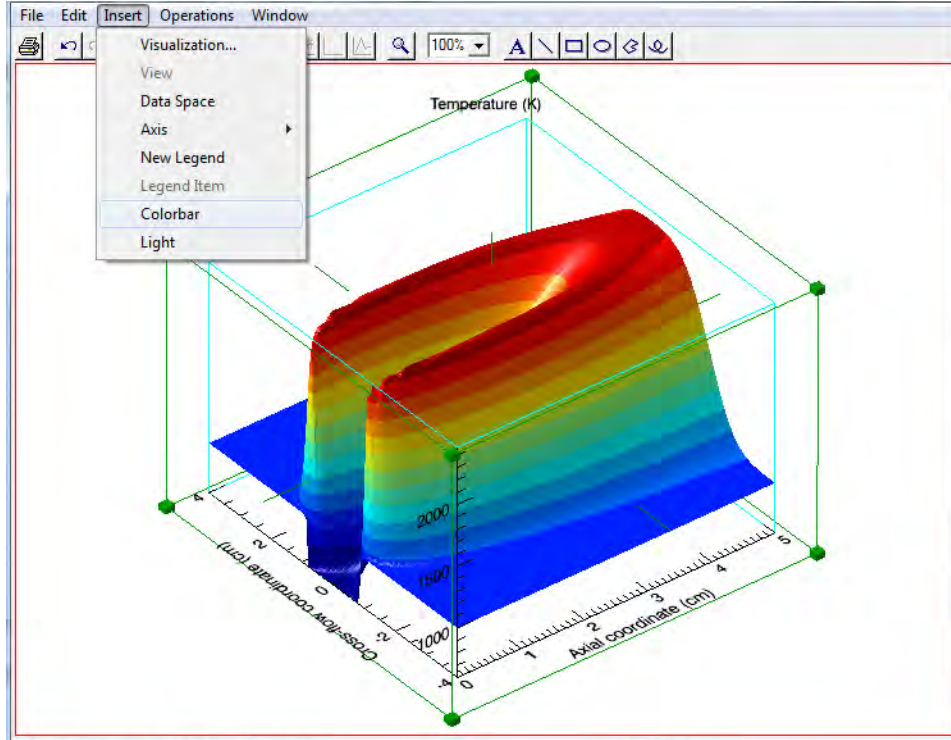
File Edit Insert Operations Window

100%

Visualization...
View
Data Space
Axis
New Legend
Legend Item
Colorbar
Light

Temperature (K)

2000
1500
1000

4
2
0
-2
-4

Cross-flow coordinate (cm)

0
1
2
3
4
5

Axial coordinate (cm)